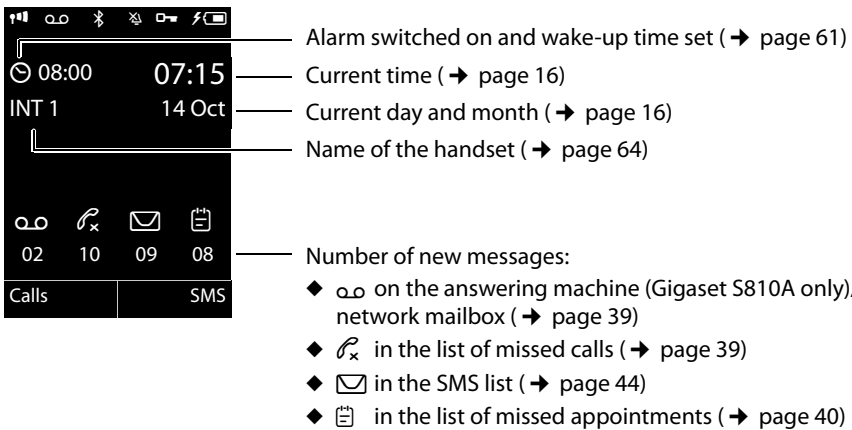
08:00 07:15
INT 1 14 Oct
02 10 09 08
Calls SMS

Alarm switched on and wake-up time set (→ page 61)
Current time (→ page 16)
Current day and month (→ page 16)
Name of the handset (→ page 64)

Number of new messages:
◆ on the answering machine (Gigaset S810A only)/ network mailbox (→ page 39)
◆ in the list of missed calls (→ page 39)
◆ in the SMS list (→ page 44)
◆ in the list of missed appointments (→ page 40)